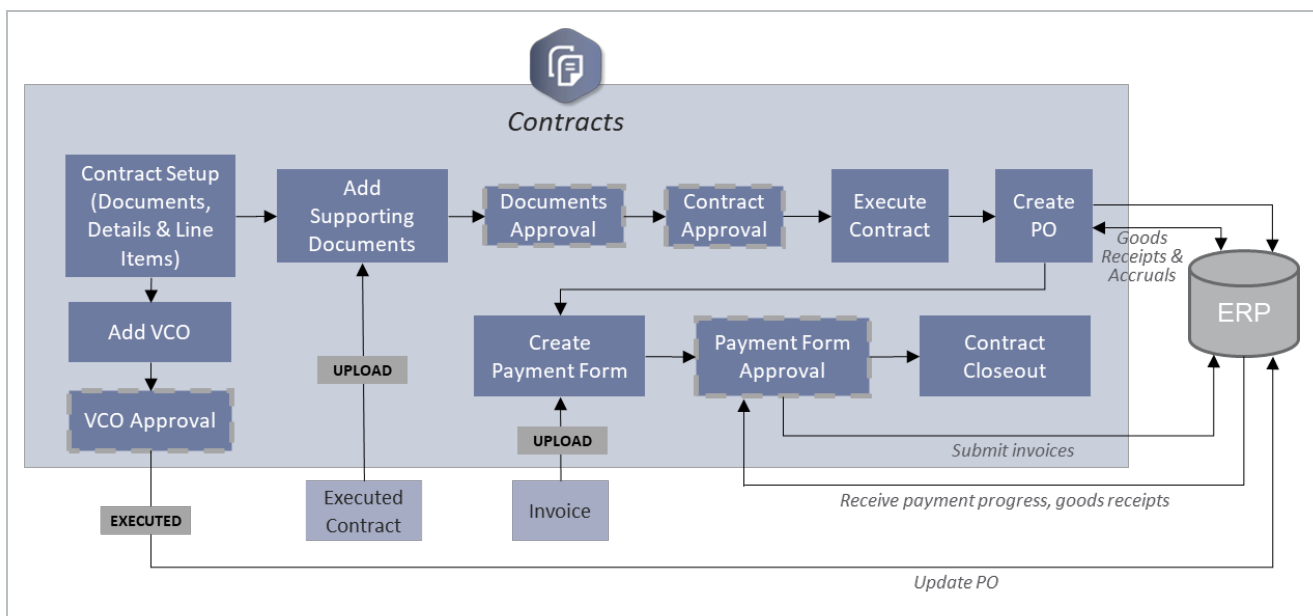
Contracts

Contract Setup (Documents, Details & Line Items)

Add Supporting Documents

Documents Approval

Contract Approval

Execute Contract

Create PO

Goods Receipts & Accruals

ERP

Add VCO

VCO Approval

UPLOAD

Create Payment Form

Payment Form Approval

Contract Closeout

UPLOAD

Submit invoices

EXECUTED

Executed Contract

Invoice

Receive payment progress, goods receipts

Update PO